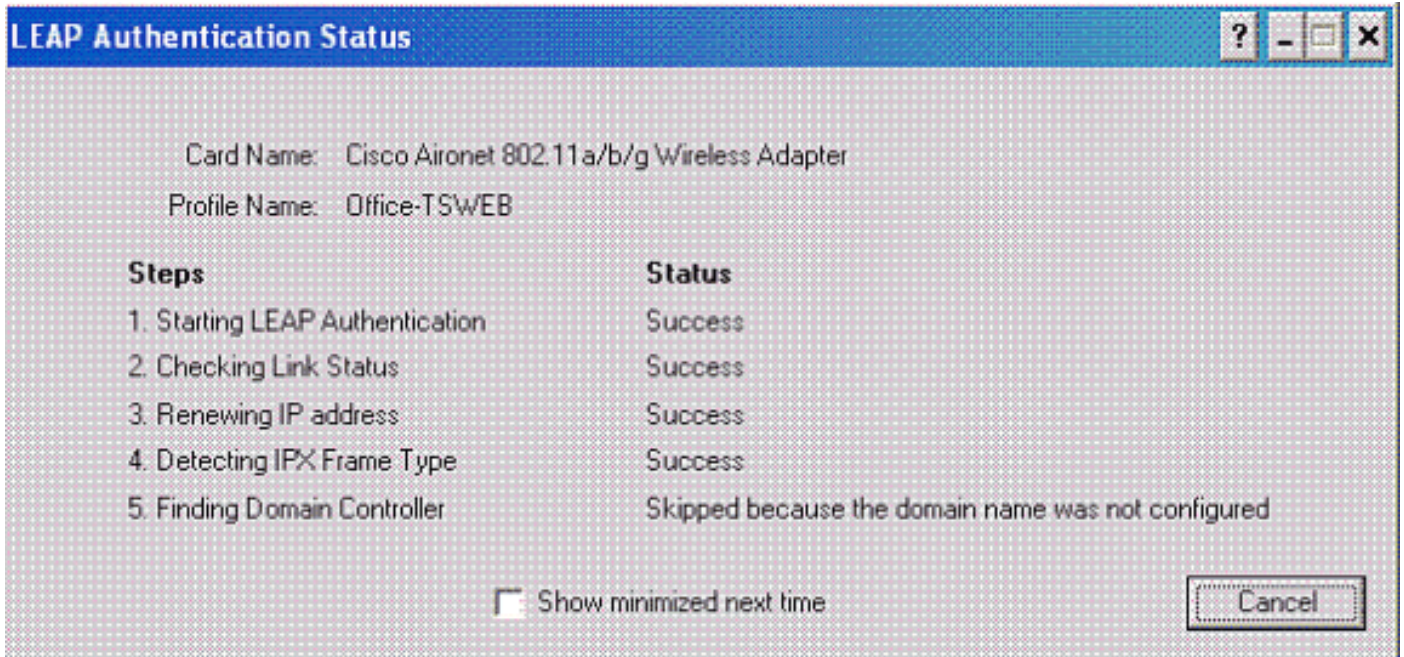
LEAP Authentication Status

?

Card Name: Cisco Aironet 802.11a/b/g Wireless Adapter

Profile Name: Office-TSWEB

| Steps | Status |
|---|---|
| 1. Starting LEAP Authentication | Success |
| 2. Checking Link Status | Success |
| 3. Renewing IP address | Success |
| 4. Detecting IPX Frame Type | Success |
| 5. Finding Domain Controller | Skipped because the domain name was not configured |

Show minimized next time

Cancel